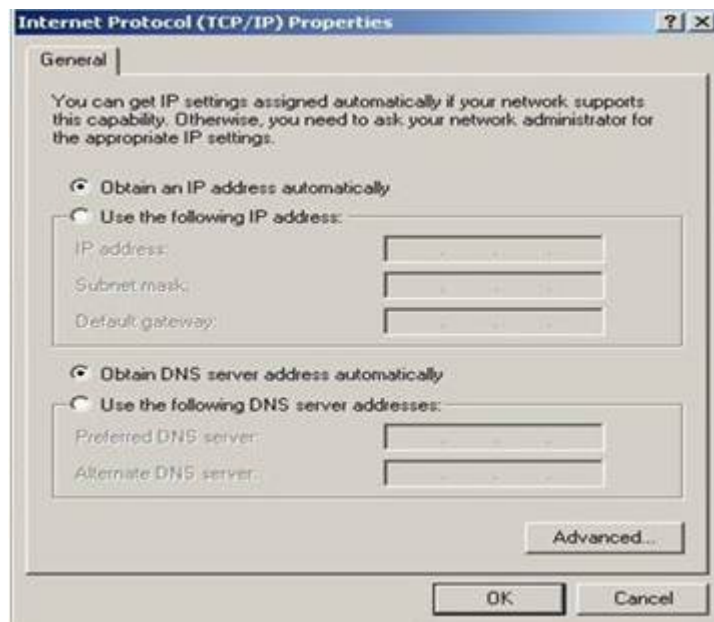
Internet Protocol (TCP/IP) Properties

?

X

General

You can get IP settings assigned automatically if your network supports this capability. Otherwise, you need to ask your network administrator for the appropriate IP settings.

Obtain an IP address automatically

Use the following IP address:

IP address:

Subnet mask:

Default gateway:

Obtain DNS server address automatically

Use the following DNS server addresses:

Preferred DNS server:

Alternate DNS server:

Advanced...

OK

Cancel